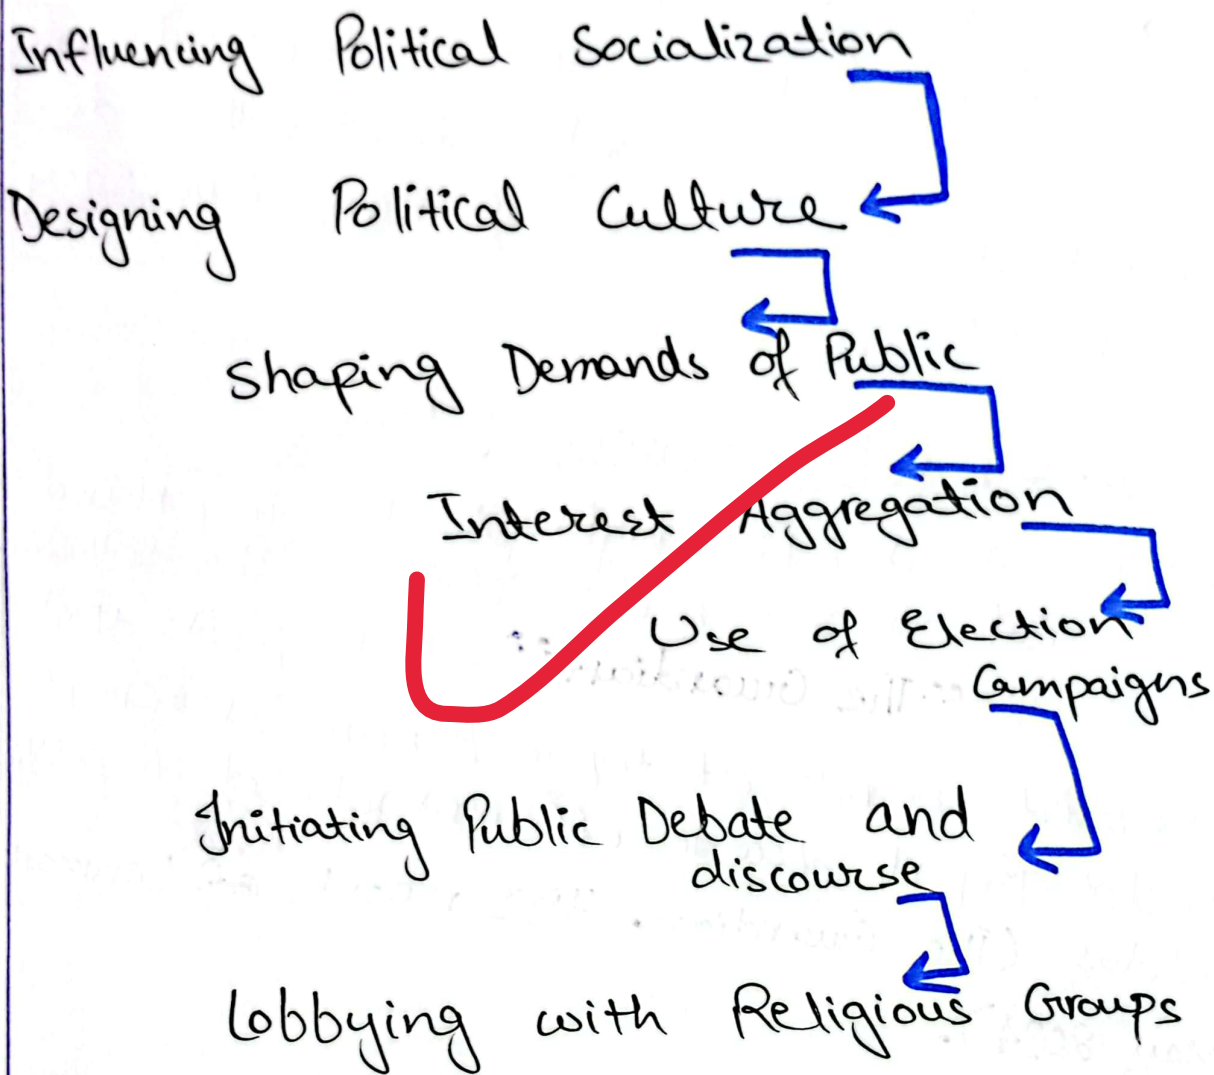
Influencing Political Socialization

Designing Political Culture

Shaping Demands of Public

Interest Aggregation

Use of Election Campaigns

Initiating Public Debate and discourse

Lobbying with Religious Groups